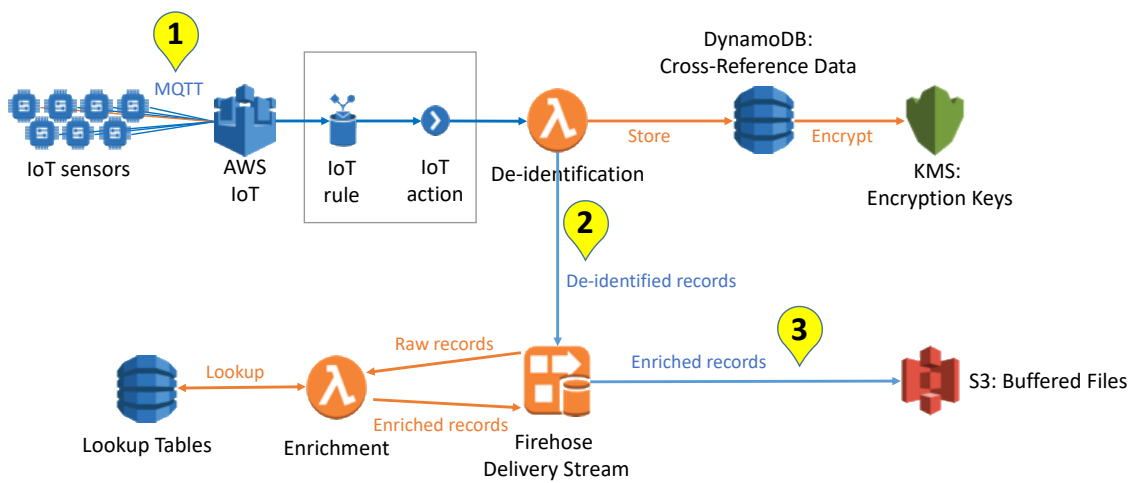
1

MQTT

IoT sensors

AWS IoT

IoT rule

IoT action

De-identification

Store

DynamoDB: Cross-Reference Data

Encrypt

KMS: Encryption Keys

2

De-identified records

3

Raw records

Lookup

Enriched records

Enriched records

S3: Buffered Files

Lookup Tables

Enrichment

Firehose Delivery Stream